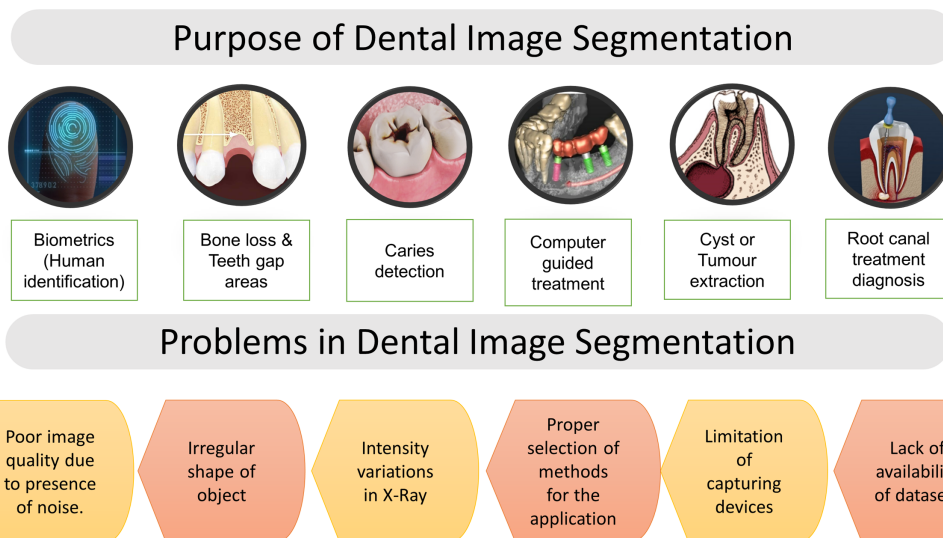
Purpose of Dental Image Segmentation

Biometrics (Human identification)

Bone loss & Teeth gap areas

Caries detection

Computer guided treatment

Cyst or Tumour extraction

Root canal treatment diagnosis

Problems in Dental Image Segmentation

Poor image quality due to presence of noise.

Irregular shape of object

Intensity variations in X-Ray

Proper selection of methods for the application

Limitation of capturing devices

Lack of availabi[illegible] of datase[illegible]